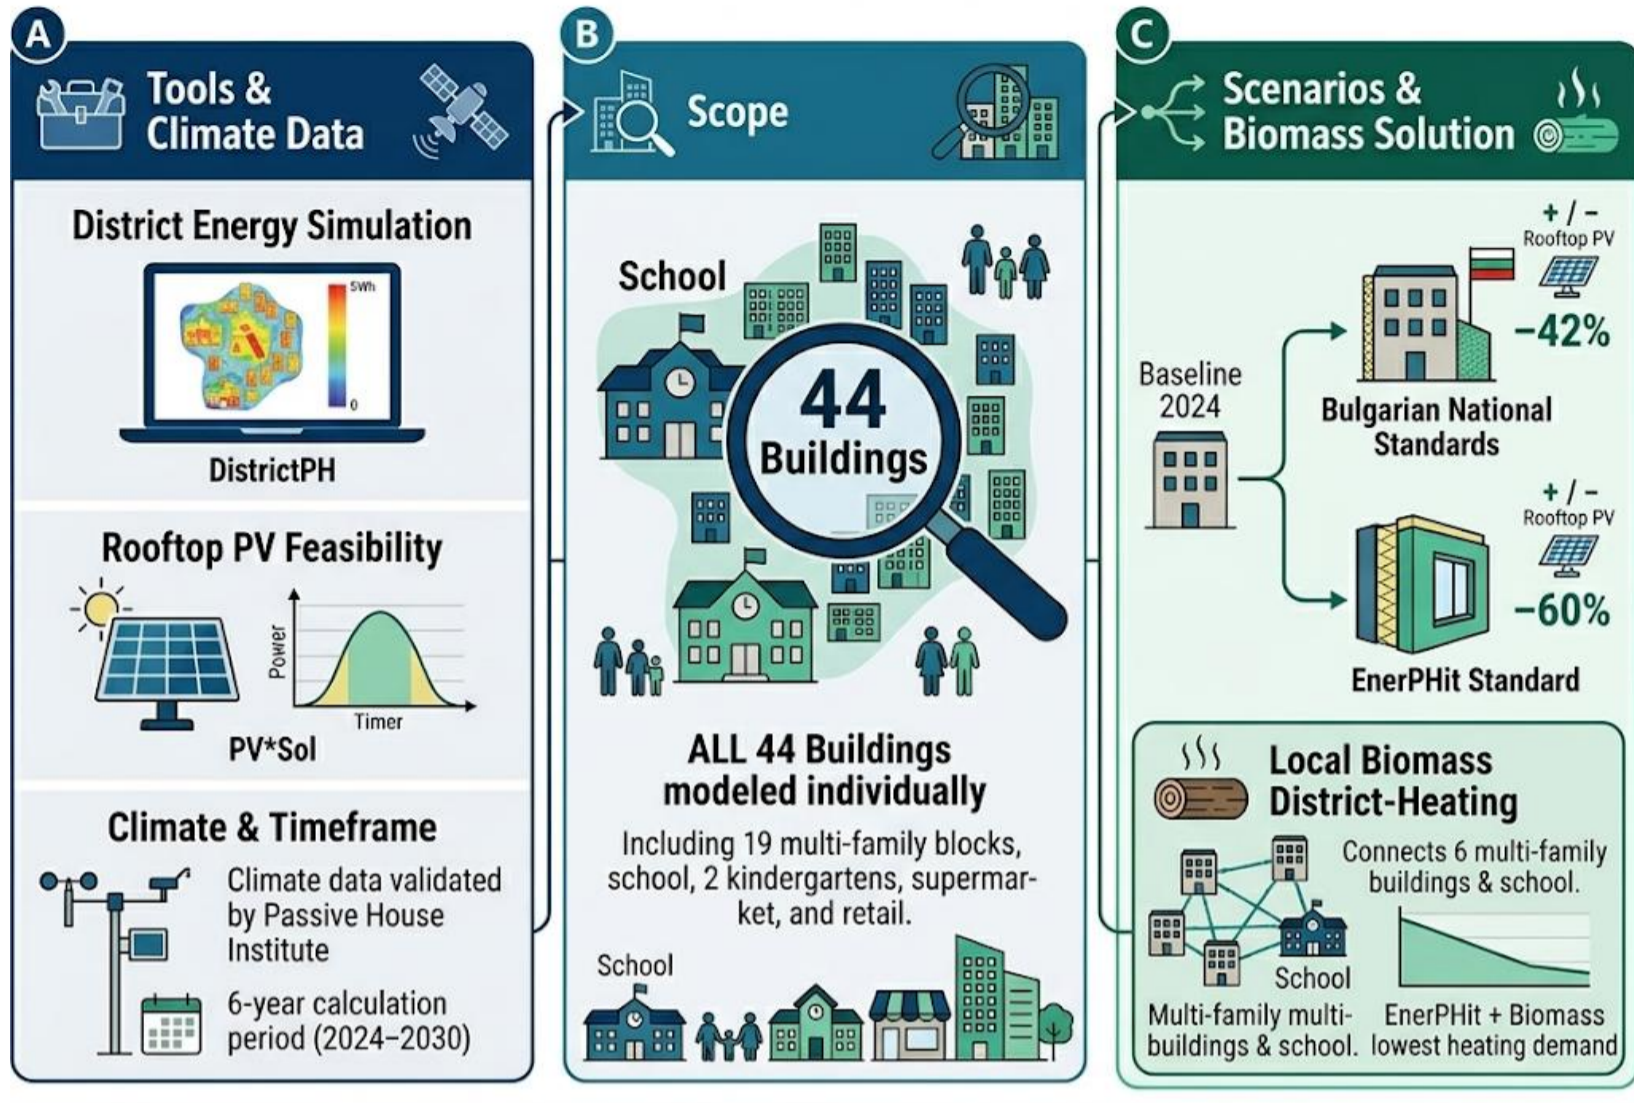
A

Tools & Climate Data

District Energy Simulation

5Wh

0

DistrictPH

Rooftop PV Feasibility

Power

Timer

PV*Sol

Climate & Timeframe

Climate data validated by Passive House Institute

6-year calculation period (2024–2030)

B

Scope

School

44 Buildings

ALL 44 Buildings modeled individually

Including 19 multi-family blocks, school, 2 kindergartens, supermarket, and retail.

School

C

Scenarios & Biomass Solution

Baseline 2024

+ / –
Rooftop PV

–42%

Bulgarian National Standards

+ / –
Rooftop PV

–60%

EnerPHit Standard

Local Biomass District-Heating

Connects 6 multi-family buildings & school.

School

Multi-family multi-buildings & school.

EnerPHit + Biomass lowest heating demand